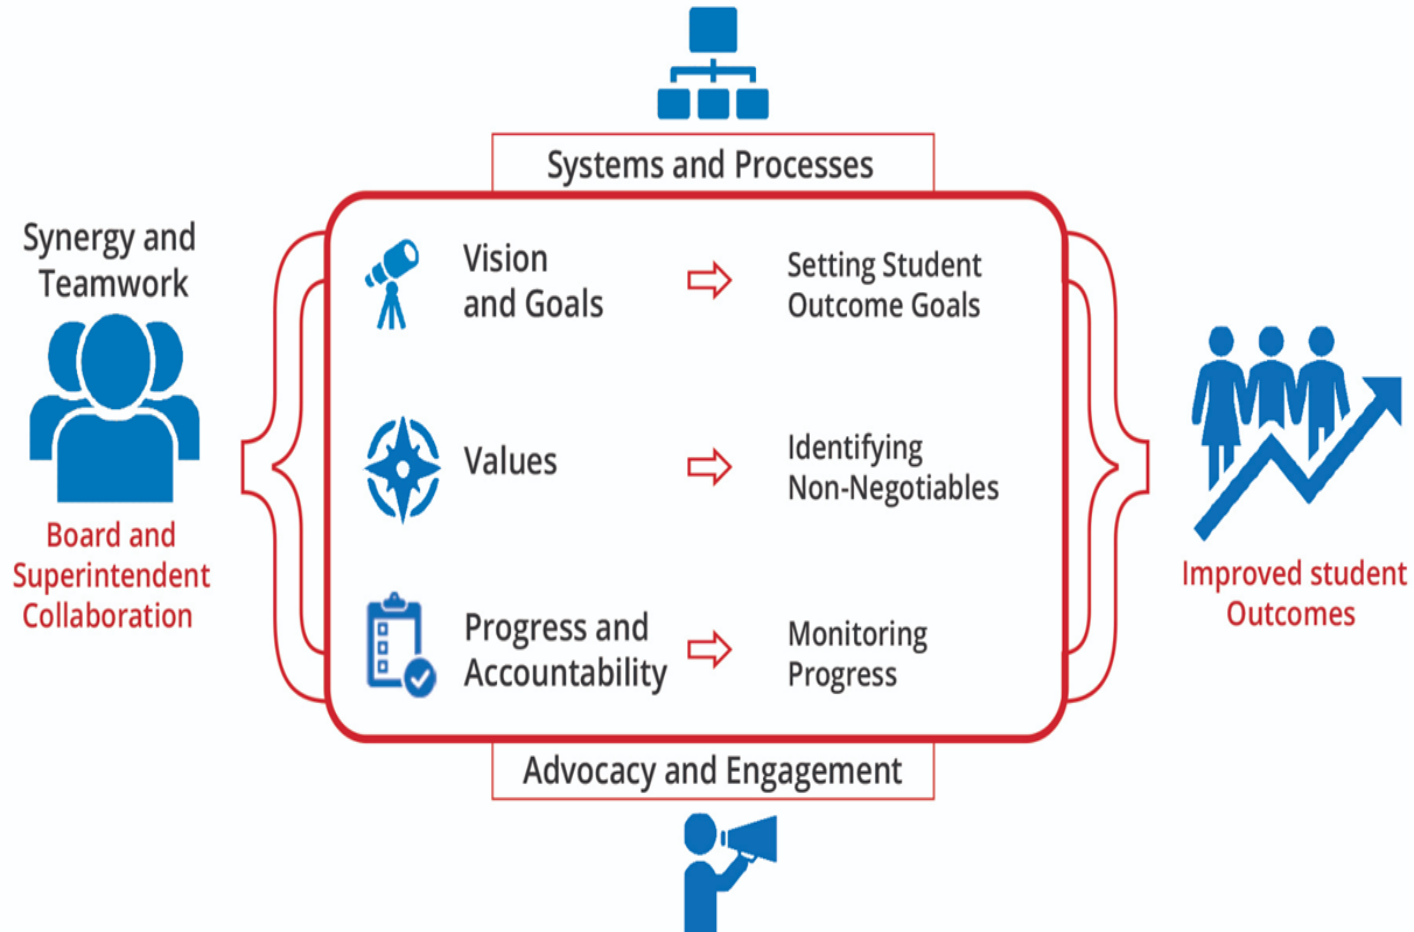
Systems and Processes

Synergy and Teamwork

Board and Superintendent Collaboration

Vision and Goals

Setting Student Outcome Goals

Values

Identifying Non-Negotiables

Progress and Accountability

Monitoring Progress

Improved student Outcomes

Advocacy and Engagement